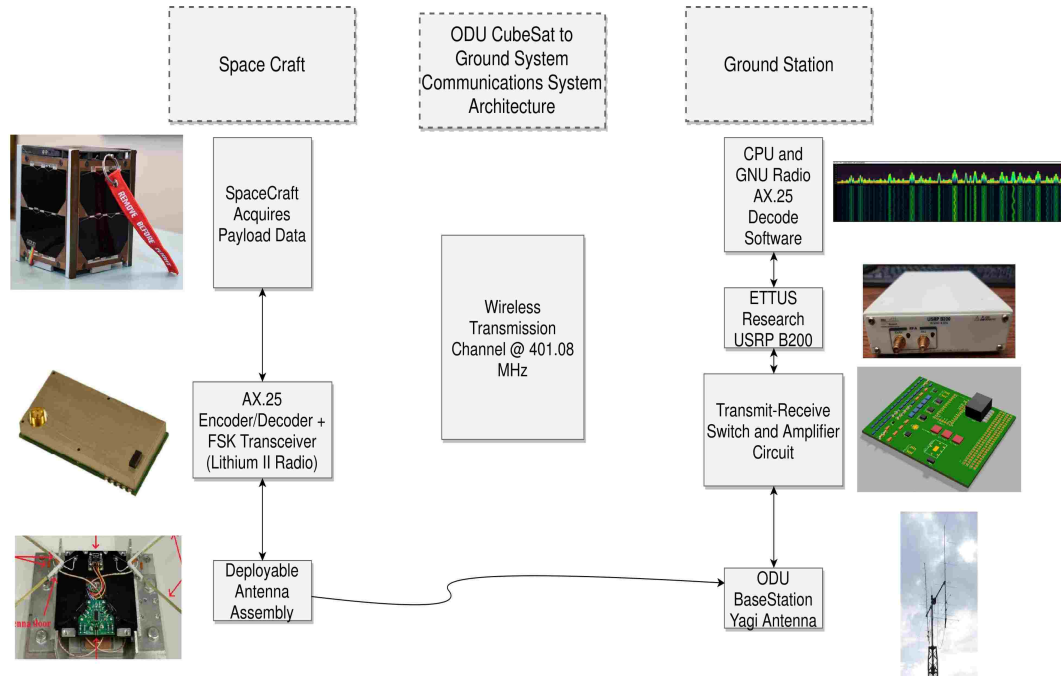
Space Craft

ODU CubeSat to Ground System Communications System Architecture

Ground Station

REMOVE BEFORE

SpaceCraft Acquires Payload Data

Wireless Transmission Channel @ 401.08 MHz

CPU and GNU Radio AX.25 Decode Software

ETTUS Research USRP B200

AX.25 Encoder/Decoder + FSK Transceiver (Lithium II Radio)

Transmit-Receive Switch and Amplifier Circuit

Deployable Antenna Assembly

ODU BaseStation Yagi Antenna